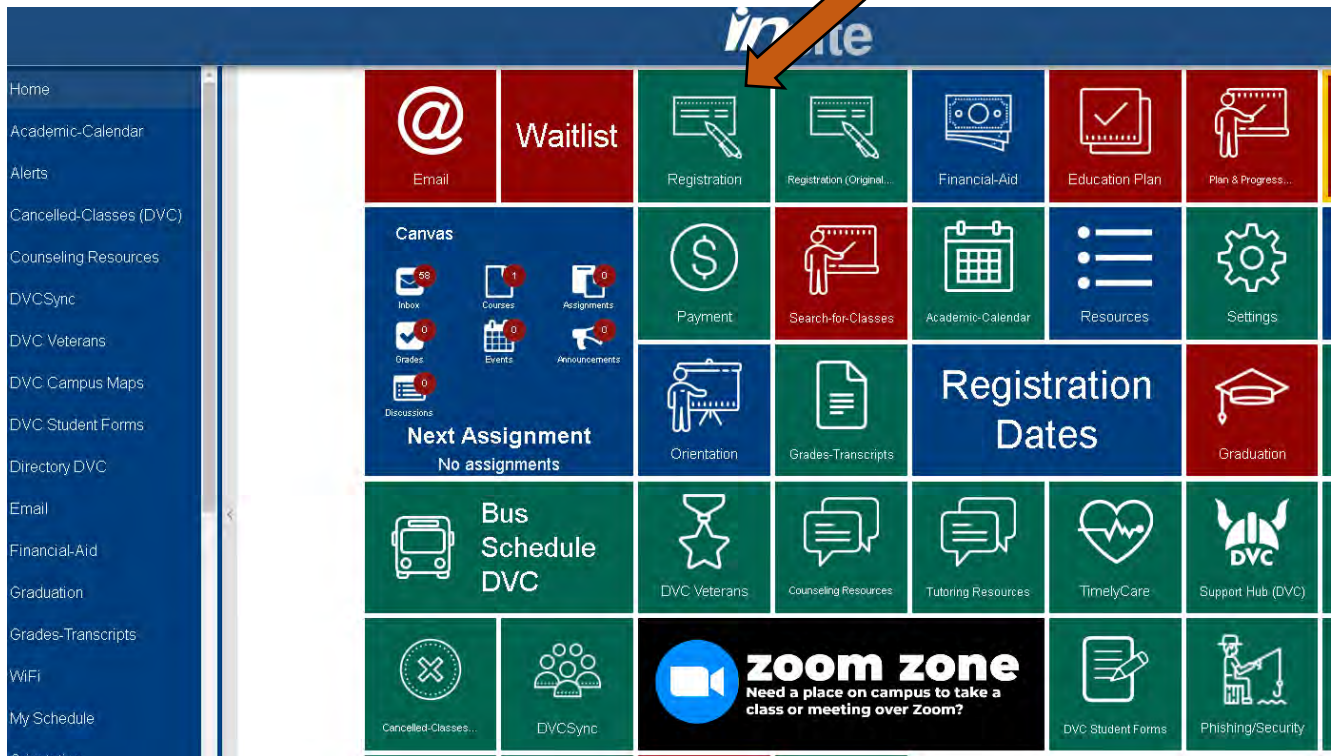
in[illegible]te

Home
Academic-Calendar
Alerts
Cancelled-Classes (DVC)
Counseling Resources
DVCSync
DVC Veterans
DVC Campus Maps
DVC Student Forms
Directory DVC
Email
Financial-Aid
Graduation
Grades-Transcripts
WiFi
My Schedule

Email
Waitlist
Registration
Registration (Original...
Financial-Aid
Education Plan
Plan & Progress...

Canvas
58 Inbox
1 Courses
0 Assignments
0 Grades
0 Events
0 Announcements
0 Discussions
Next Assignment
No assignments

Payment
Search-for-Classes
Academic-Calendar
Resources
Settings

Orientation
Grades-Transcripts
Registration Dates
Graduation

Bus Schedule DVC
DVC Veterans
Counseling Resources
Tutoring Resources
TimelyCare
DVC
Support Hub (DVC)

Cancelled-Classes...
DVCSync
zoom zone
Need a place on campus to take a class or meeting over Zoom?
DVC Student Forms
Phishing/Security